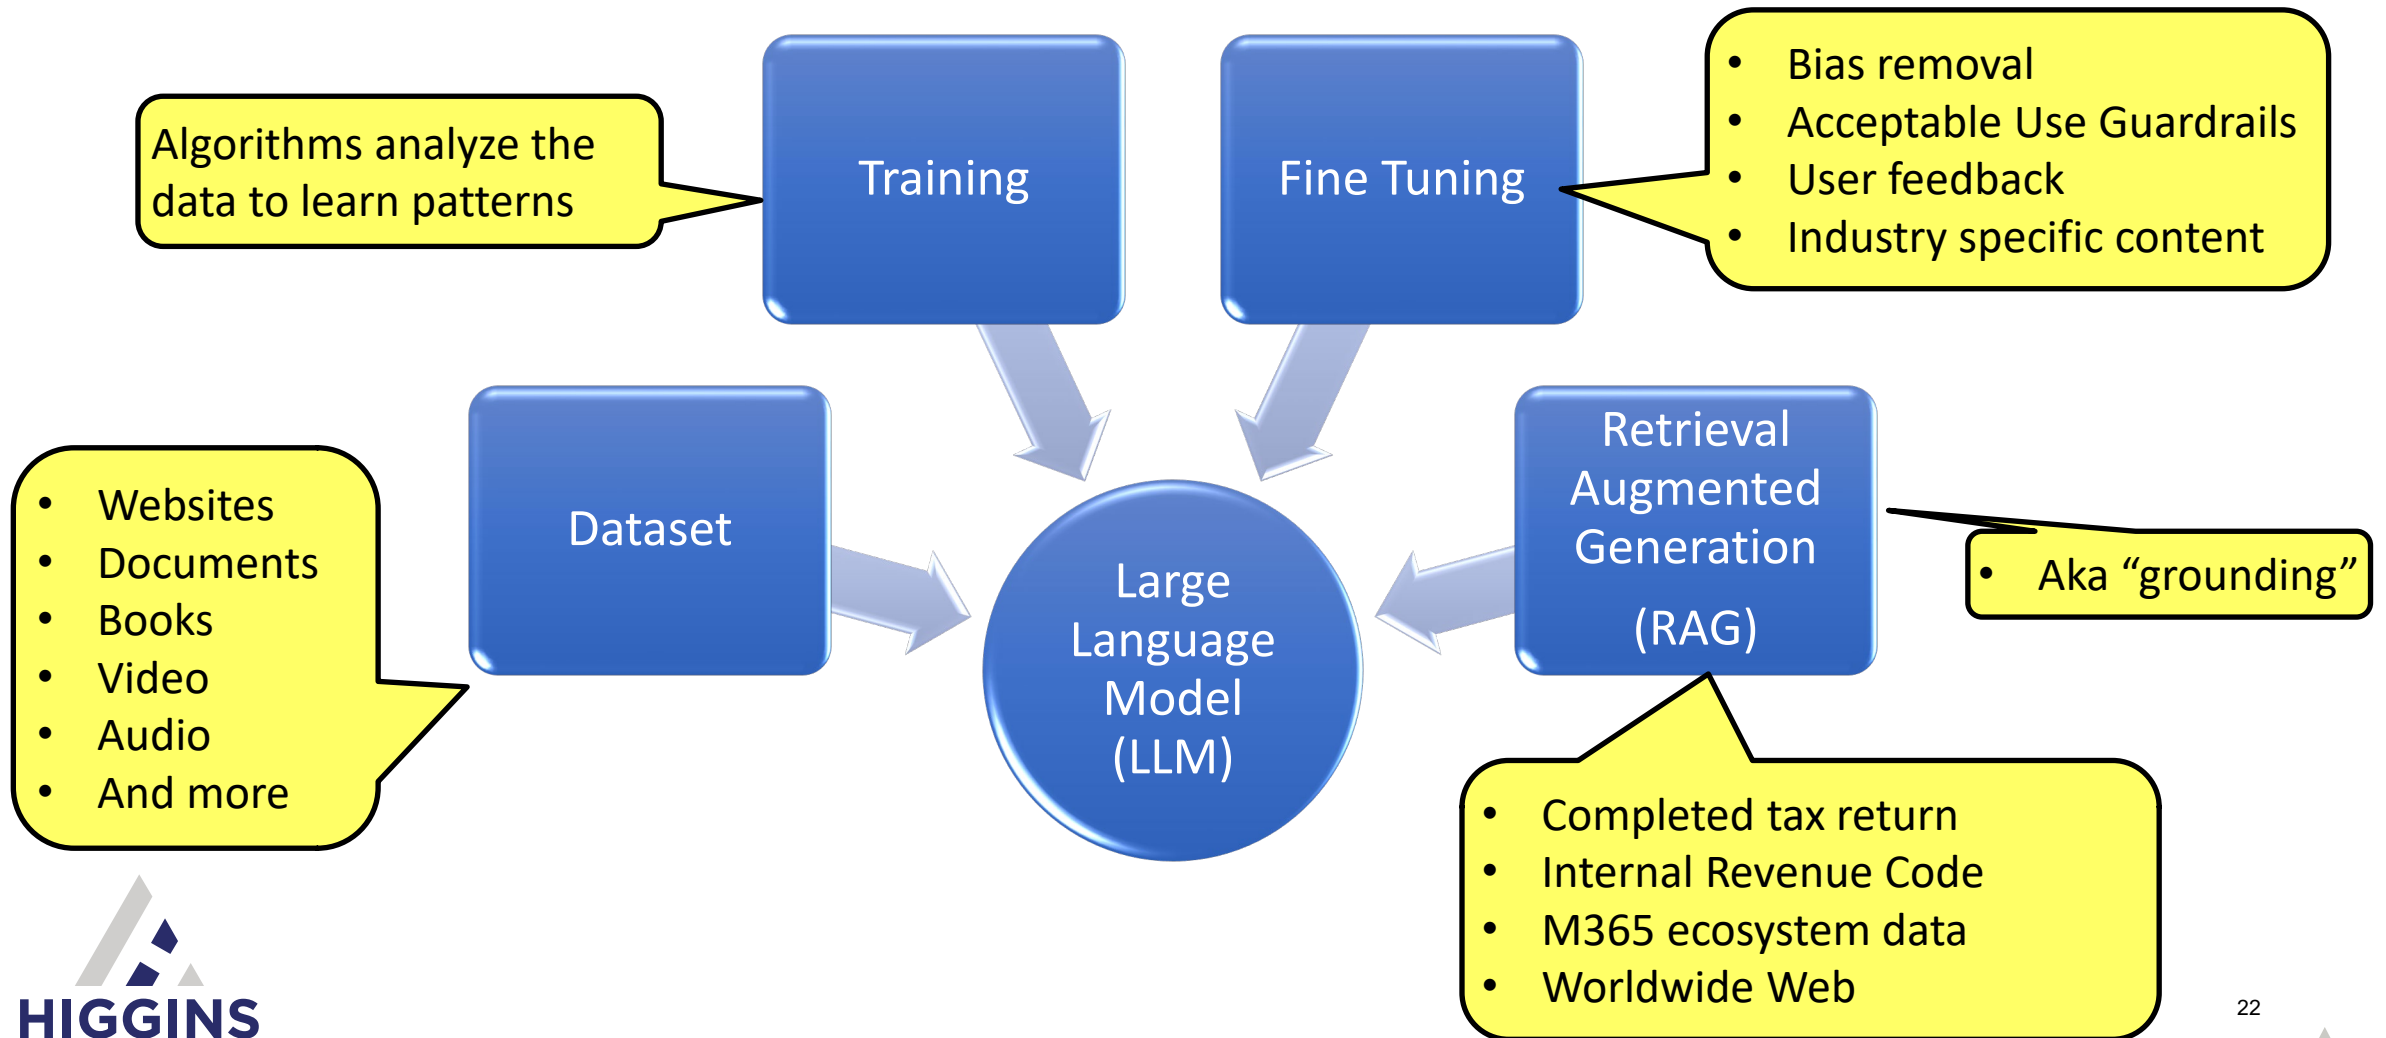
Algorithms analyze the data to learn patterns

Training

Fine Tuning

- Bias removal
- Acceptable Use Guardrails
- User feedback
- Industry specific content

- Websites
- Documents
- Books
- Video
- Audio
- And more

Dataset

Large Language Model (LLM)

Retrieval Augmented Generation

(RAG)

- Aka “grounding”

- Completed tax return
- Internal Revenue Code
- M365 ecosystem data
- Worldwide Web

HIGGINS

22